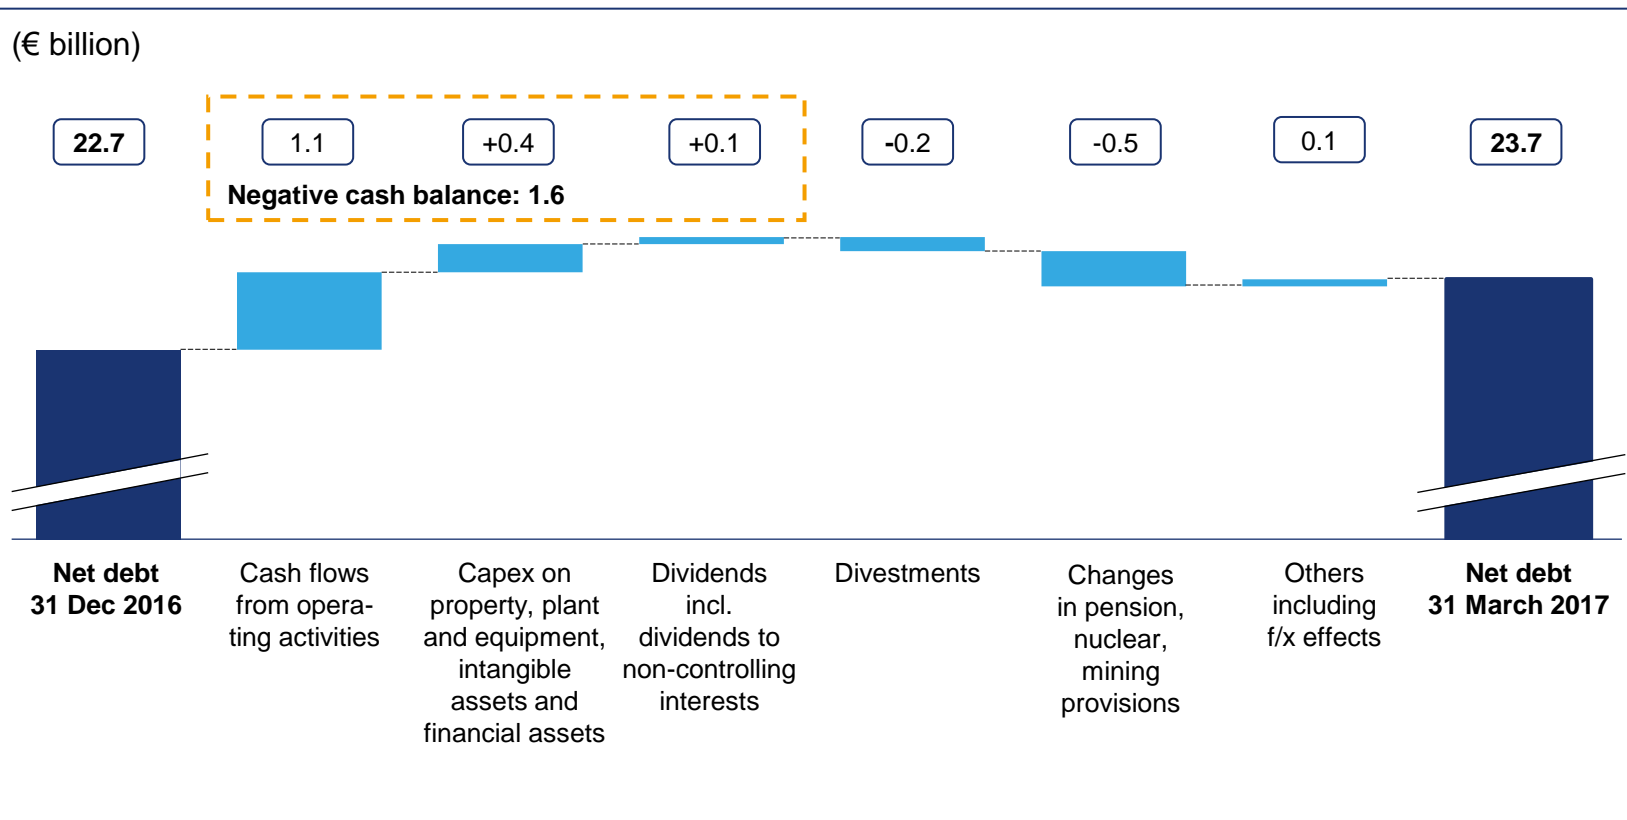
(€ billion)

22.7

1.1

+0.4

+0.1

Negative cash balance: 1.6

-0.2

-0.5

0.1

23.7

Net debt 31 Dec 2016

Cash flows from operating activities

Capex on property, plant and equipment, intangible assets and financial assets

Dividends incl. dividends to non-controlling interests

Divestments

Changes in pension, nuclear, mining provisions

Others including f/x effects

Net debt 31 March 2017